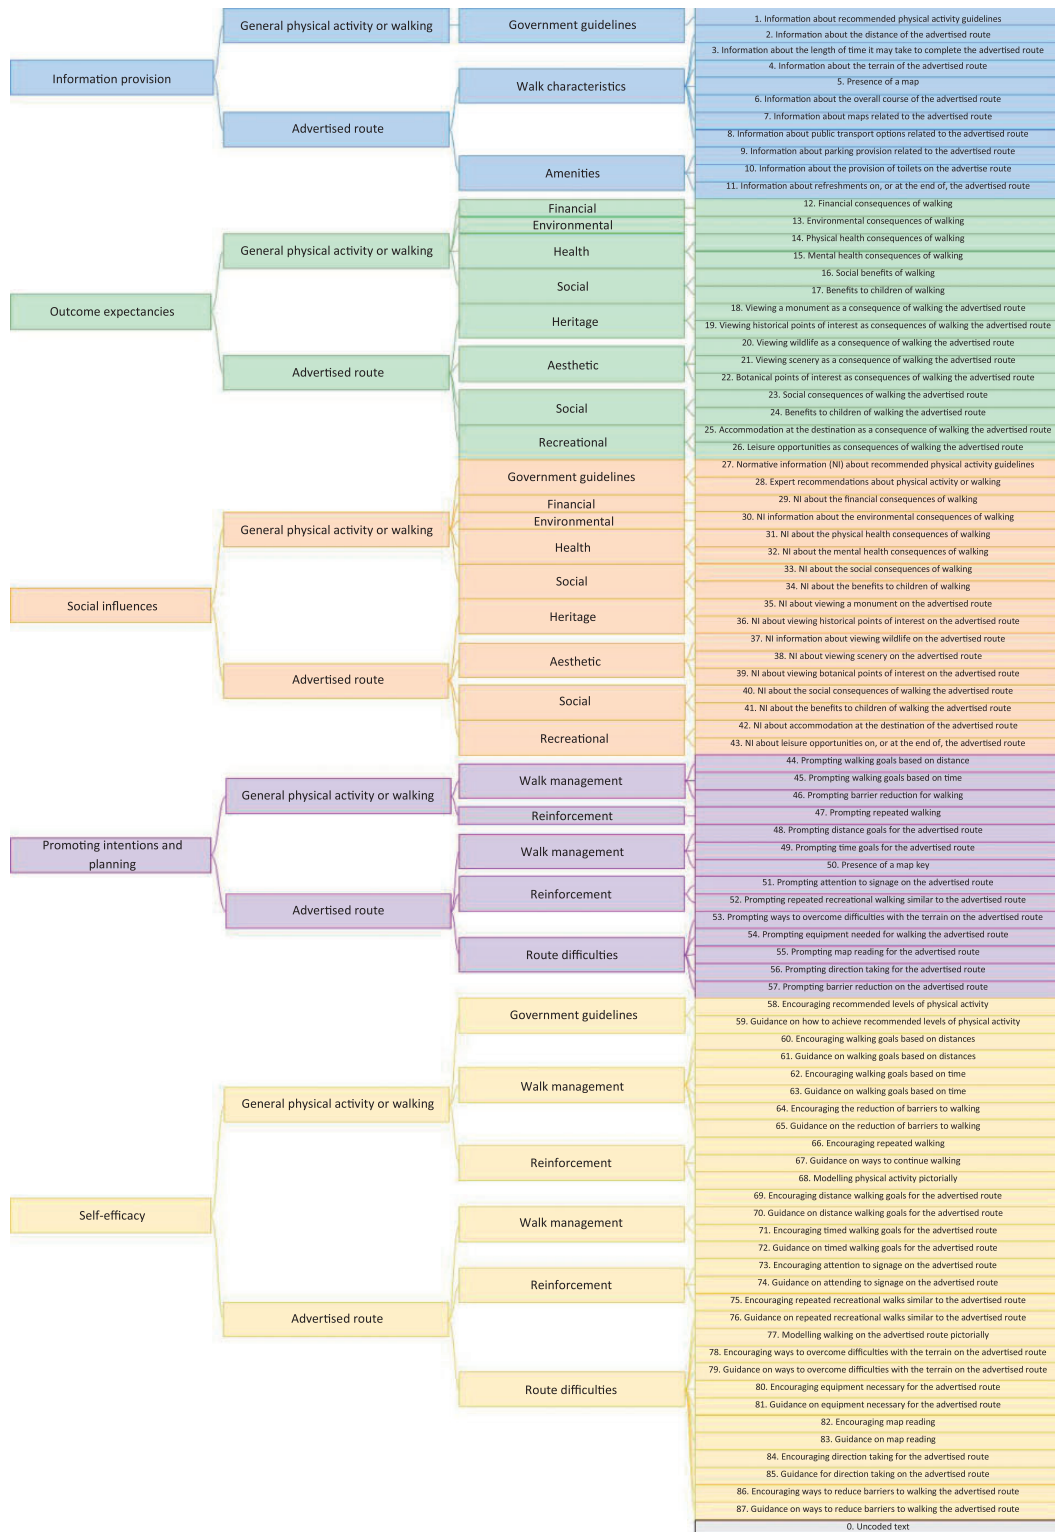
Information provision

General physical activity or walking

Government guidelines

1. Information about recommended physical activity guidelines

Advertised route

Walk characteristics

2. Information about the distance of the advertised route
3. Information about the length of time it may take to complete the advertised route
4. Information about the terrain of the advertised route
5. Presence of a map
6. Information about the overall course of the advertised route
7. Information about maps related to the advertised route

Amenities

8. Information about public transport options related to the advertised route
9. Information about parking provision related to the advertised route
10. Information about the provision of toilets on the advertise route
11. Information about refreshments on, or at the end of, the advertised route

Outcome expectancies

General physical activity or walking

Financial
12. Financial consequences of walking
Environmental
13. Environmental consequences of walking
Health
14. Physical health consequences of walking
15. Mental health consequences of walking
Social
16. Social benefits of walking
17. Benefits to children of walking

Advertised route

Heritage
18. Viewing a monument as a consequence of walking the advertised route
19. Viewing historical points of interest as consequences of walking the advertised route
Aesthetic
20. Viewing wildlife as a consequence of walking the advertised route
21. Viewing scenery as a consequence of walking the advertised route
22. Botanical points of interest as consequences of walking the advertised route
Social
23. Social consequences of walking the advertised route
24. Benefits to children of walking the advertised route
Recreational
25. Accommodation at the destination as a consequence of walking the advertised route
26. Leisure opportunities as consequences of walking the advertised route

Social influences

General physical activity or walking

Government guidelines
27. Normative information (NI) about recommended physical activity guidelines
28. Expert recommendations about physical activity or walking
Financial
29. NI about the financial consequences of walking
Environmental
30. NI information about the environmental consequences of walking
Health
31. NI about the physical health consequences of walking
32. NI about the mental health consequences of walking
Social
33. NI about the social consequences of walking
34. NI about the benefits to children of walking

Advertised route

Heritage
35. NI about viewing a monument on the advertised route
36. NI about viewing historical points of interest on the advertised route
Aesthetic
37. NI information about viewing wildlife on the advertised route
38. NI about viewing scenery on the advertised route
39. NI about viewing botanical points of interest on the advertised route
Social
40. NI about the social consequences of walking the advertised route
41. NI about the benefits to children of walking the advertised route
Recreational
42. NI about accommodation at the destination of the advertised route
43. NI about leisure opportunities on, or at the end of, the advertised route

Promoting intentions and planning

General physical activity or walking

Walk management
44. Prompting walking goals based on distance
45. Prompting walking goals based on time
46. Prompting barrier reduction for walking
Reinforcement
47. Prompting repeated walking

Advertised route

Walk management
48. Prompting distance goals for the advertised route
49. Prompting time goals for the advertised route
50. Presence of a map key
Reinforcement
51. Prompting attention to signage on the advertised route
52. Prompting repeated recreational walking similar to the advertised route
Route difficulties
53. Prompting ways to overcome difficulties with the terrain on the advertised route
54. Prompting equipment needed for walking the advertised route
55. Prompting map reading for the advertised route
56. Prompting direction taking for the advertised route
57. Prompting barrier reduction on the advertised route

Self-efficacy

General physical activity or walking

Government guidelines
58. Encouraging recommended levels of physical activity
59. Guidance on how to achieve recommended levels of physical activity
Walk management
60. Encouraging walking goals based on distances
61. Guidance on walking goals based on distances
62. Encouraging walking goals based on time
63. Guidance on walking goals based on time
64. Encouraging the reduction of barriers to walking
65. Guidance on the reduction of barriers to walking
Reinforcement
66. Encouraging repeated walking
67. Guidance on ways to continue walking
68. Modelling physical activity pictorially

Advertised route

Walk management
69. Encouraging distance walking goals for the advertised route
70. Guidance on distance walking goals for the advertised route
71. Encouraging timed walking goals for the advertised route
72. Guidance on timed walking goals for the advertised route
Reinforcement
73. Encouraging attention to signage on the advertised route
74. Guidance on attending to signage on the advertised route
75. Encouraging repeated recreational walks similar to the advertised route
76. Guidance on repeated recreational walks similar to the advertised route
77. Modelling walking on the advertised route pictorially
Route difficulties
78. Encouraging ways to overcome difficulties with the terrain on the advertised route
79. Guidance on ways to overcome difficulties with the terrain on the advertised route
80. Encouraging equipment necessary for the advertised route
81. Guidance on equipment necessary for the advertised route
82. Encouraging map reading
83. Guidance on map reading
84. Encouraging direction taking for the advertised route
85. Guidance for direction taking on the advertised route
86. Encouraging ways to reduce barriers to walking the advertised route
87. Guidance on ways to reduce barriers to walking the advertised route

0. Uncoded text